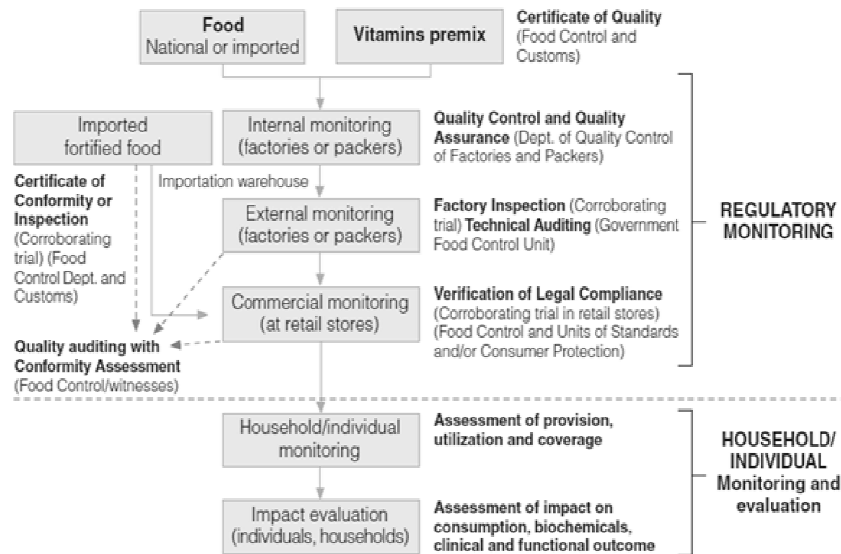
Food
National or imported

Vitamins premix

Certificate of Quality (Food Control and Customs)

Imported fortified food

Internal monitoring (factories or packers)

Quality Control and Quality Assurance (Dept. of Quality Control of Factories and Packers)

Certificate of Conformity or Inspection (Corroborating trial) (Food Control Dept. and Customs)

Importation warehouse

External monitoring (factories or packers)

Factory Inspection (Corroborating trial) Technical Auditing (Government Food Control Unit)

REGULATORY MONITORING

Commercial monitoring (at retail stores)

Verification of Legal Compliance (Corroborating trial in retail stores) (Food Control and Units of Standards and/or Consumer Protection)

Quality auditing with Conformity Assessment (Food Control/witnesses)

Household/individual monitoring

Assessment of provision, utilization and coverage

HOUSEHOLD/ INDIVIDUAL Monitoring and evaluation

Impact evaluation (individuals, households)

Assessment of impact on consumption, biochemicals, clinical and functional outcome